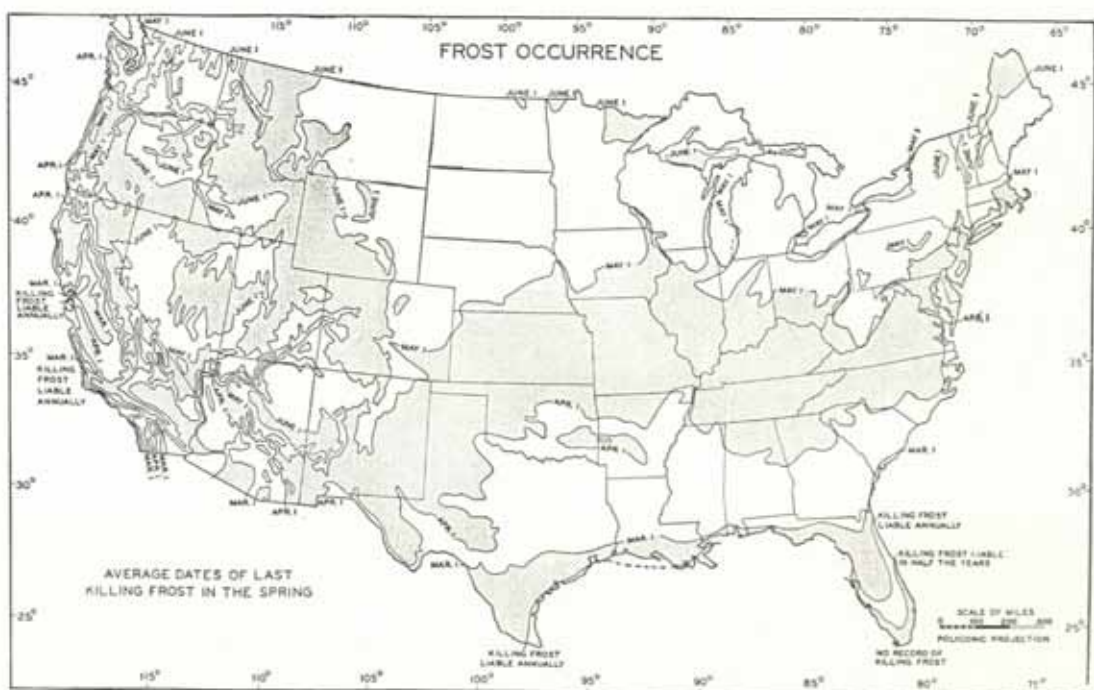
FROST OCCURRENCE

115° 110° 105° 100° 95° 90° 85° 80° 75° 70° 65°

45° 40° 35° 30° 25°

MAY 1
JUNE 1
JUNE 1
JUNE 1
APR. 1
JUNE 1
JUNE 1
JUNE 1
JUNE 1
APR. 1
APR. 1
MAY 1
MAY 1
MAY 1
MAY 1
MAY 1
MAY 1
JUNE 1
MAY 1
APR. 1
MAR. 1
KILLING FROST LIABLE ANNUALLY
MAR. 1
KILLING FROST LIABLE ANNUALLY
APR. 1
APR. 1
APR. 1
APR. 1
MAR. 1
MAR. 1
APR. 1
MAR. 1
MAR. 1

KILLING FROST LIABLE ANNUALLY

KILLING FROST LIABLE IN HALF THE YEARS

NO RECORD OF KILLING FROST

KILLING FROST LIABLE ANNUALLY

AVERAGE DATES OF LAST KILLING FROST IN THE SPRING

SCALE OF MILES
0 100 200 300
POLYCONIC PROJECTION